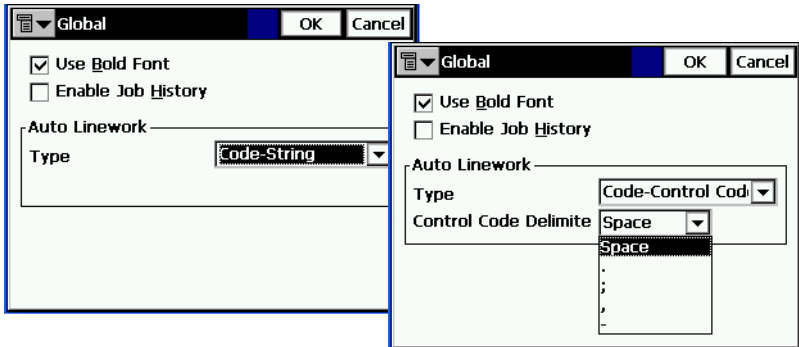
Global OK Cancel

Use Bold Font

Enable Job History

Auto Linework

Type Code-String

Global OK Cancel

Use Bold Font

Enable Job History

Auto Linework

Type Code-Control Cod

Control Code Delimite Space

Space

.

;

,

-